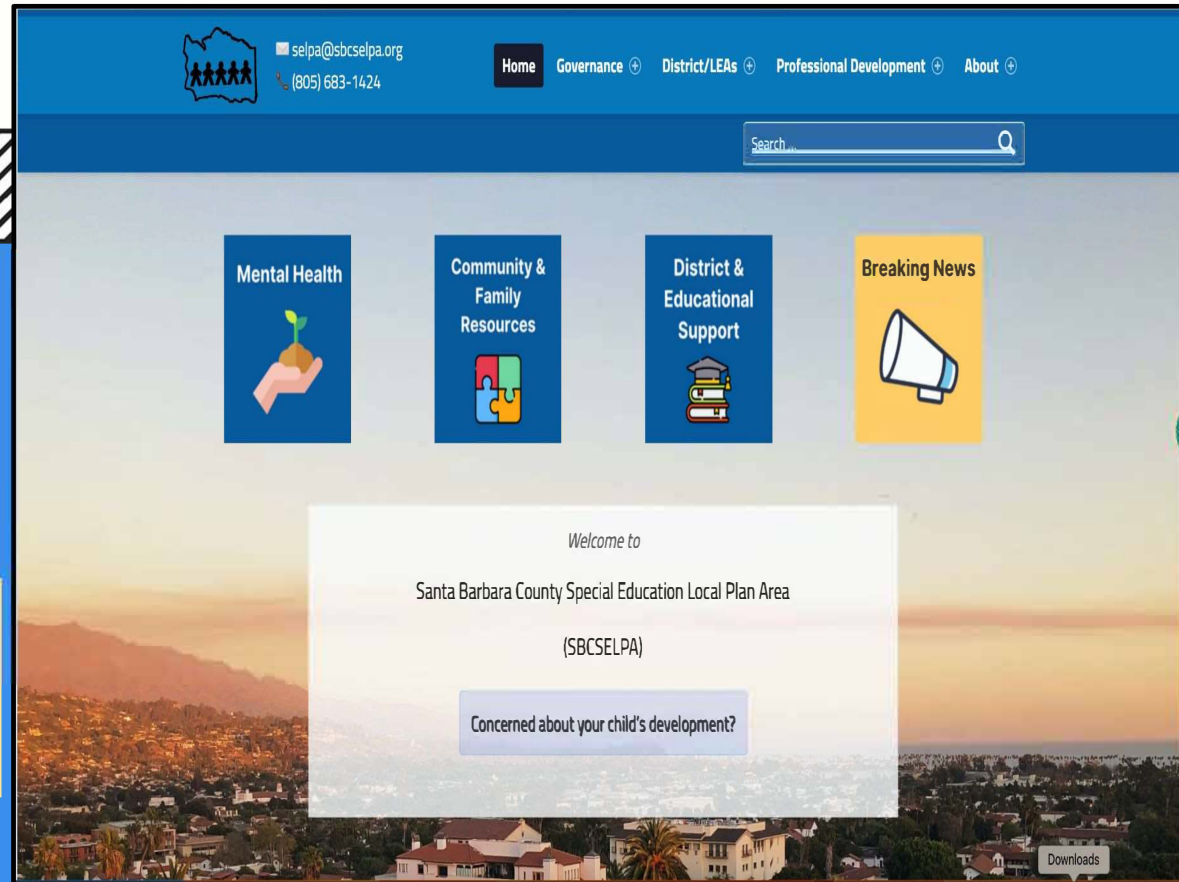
selpa@sbcselpa.org
(805) 683-1424

Home Governance ⊕ District/LEAs ⊕ Professional Development ⊕ About ⊕

Search ...

Mental Health

Community & Family Resources

District & Educational Support

Breaking News

Welcome to

Santa Barbara County Special Education Local Plan Area

(SBCSELPA)

Concerned about your child's development?

Downloads